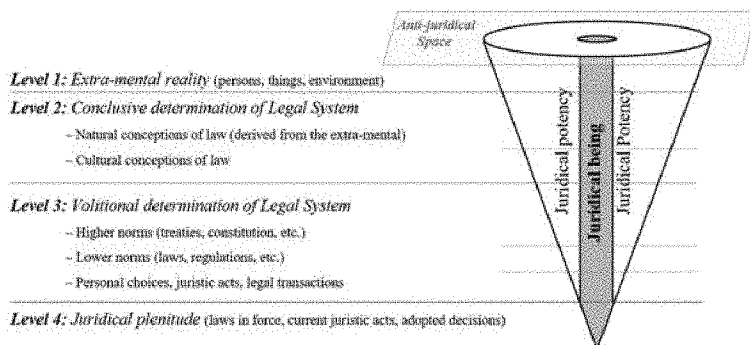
Anti-juridical Space

Level 1: Extra-mental reality (persons, things, environment)

Level 2: Conclusive determination of Legal System

– Natural conceptions of law (derived from the extra-mental)

– Cultural conceptions of law

Level 3: Volitional determination of Legal System

– Higher norms (treaties, constitution, etc.)

– Lower norms (laws, regulations, etc.)

– Personal choices, juristic acts, legal transactions

Level 4: Juridical plenitude (laws in force, current juristic acts, adopted decisions)

Juridical potency

Juridical being

Juridical Potency